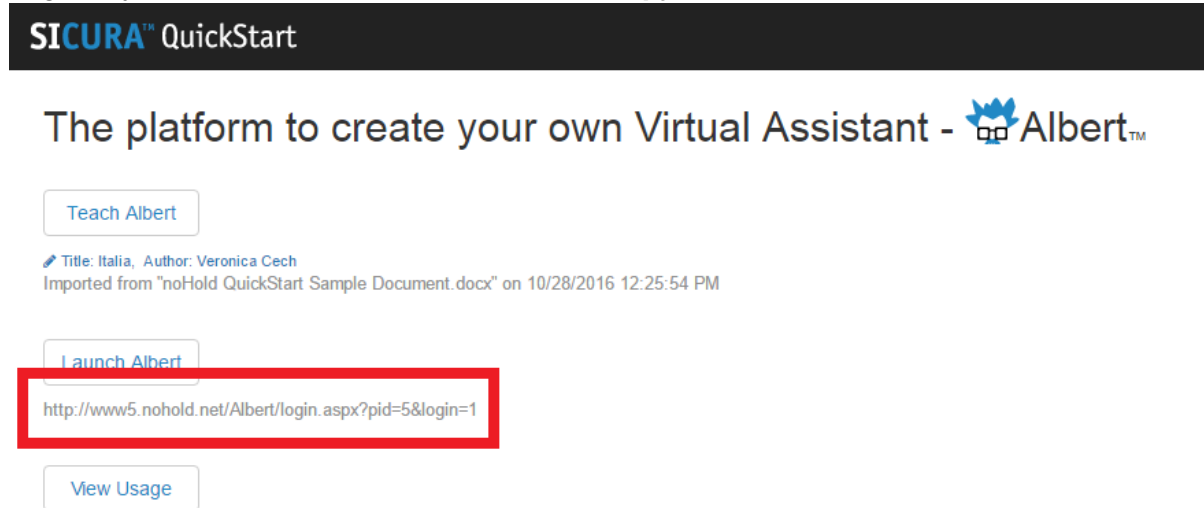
SICURA™ QuickStart

The platform to create your own Virtual Assistant - Albert™

Teach Albert

Title: Italia, Author: Veronica Cech
Imported from "noHold QuickStart Sample Document.docx" on 10/28/2016 12:25:54 PM

Launch Albert

http://www5.nohold.net/Albert/login.aspx?pid=5&login=1

View Usage